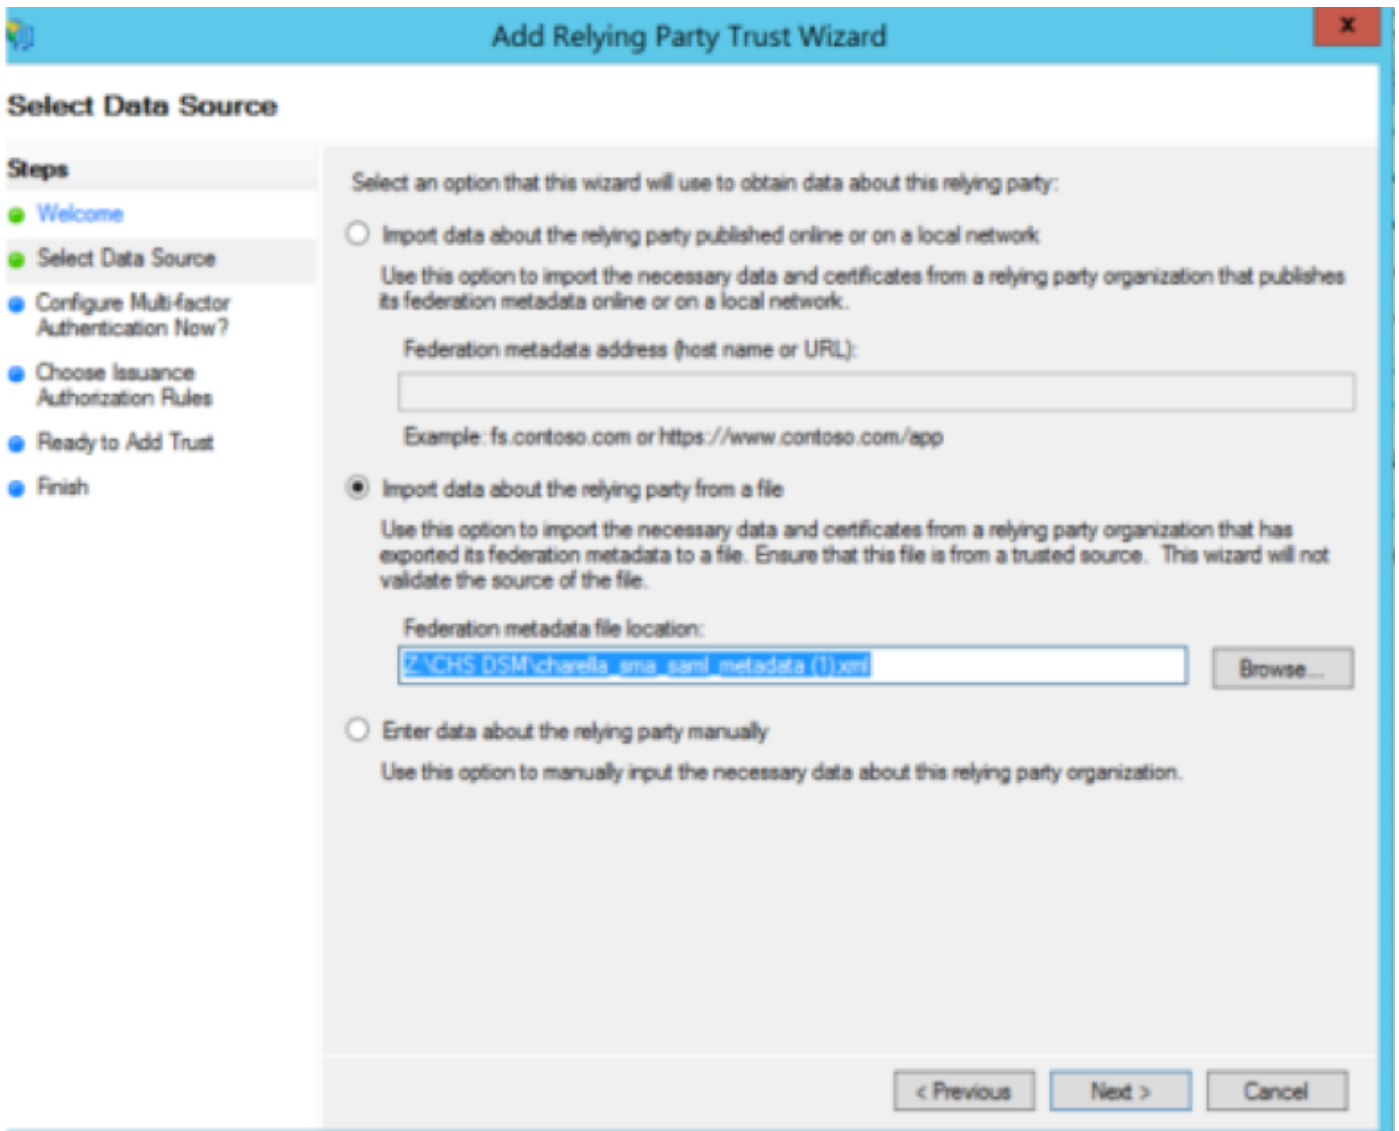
Add Relying Party Trust Wizard

x

Select Data Source

Steps

Welcome

Select Data Source

Configure Multi-factor Authentication Now?

Choose Issuance Authorization Rules

Ready to Add Trust

Finish

Select an option that this wizard will use to obtain data about this relying party:

Import data about the relying party published online or on a local network

Use this option to import the necessary data and certificates from a relying party organization that publishes its federation metadata online or on a local network.

Federation metadata address (host name or URL):

Example: fs.contoso.com or https://www.contoso.com/app

Import data about the relying party from a file

Use this option to import the necessary data and certificates from a relying party organization that has exported its federation metadata to a file. Ensure that this file is from a trusted source. This wizard will not validate the source of the file.

Federation metadata file location:

Z:\CHS DSM\charella_sma_saml_metadata (1).xml

Browse...

Enter data about the relying party manually

Use this option to manually input the necessary data about this relying party organization.

< Previous

Next >

Cancel